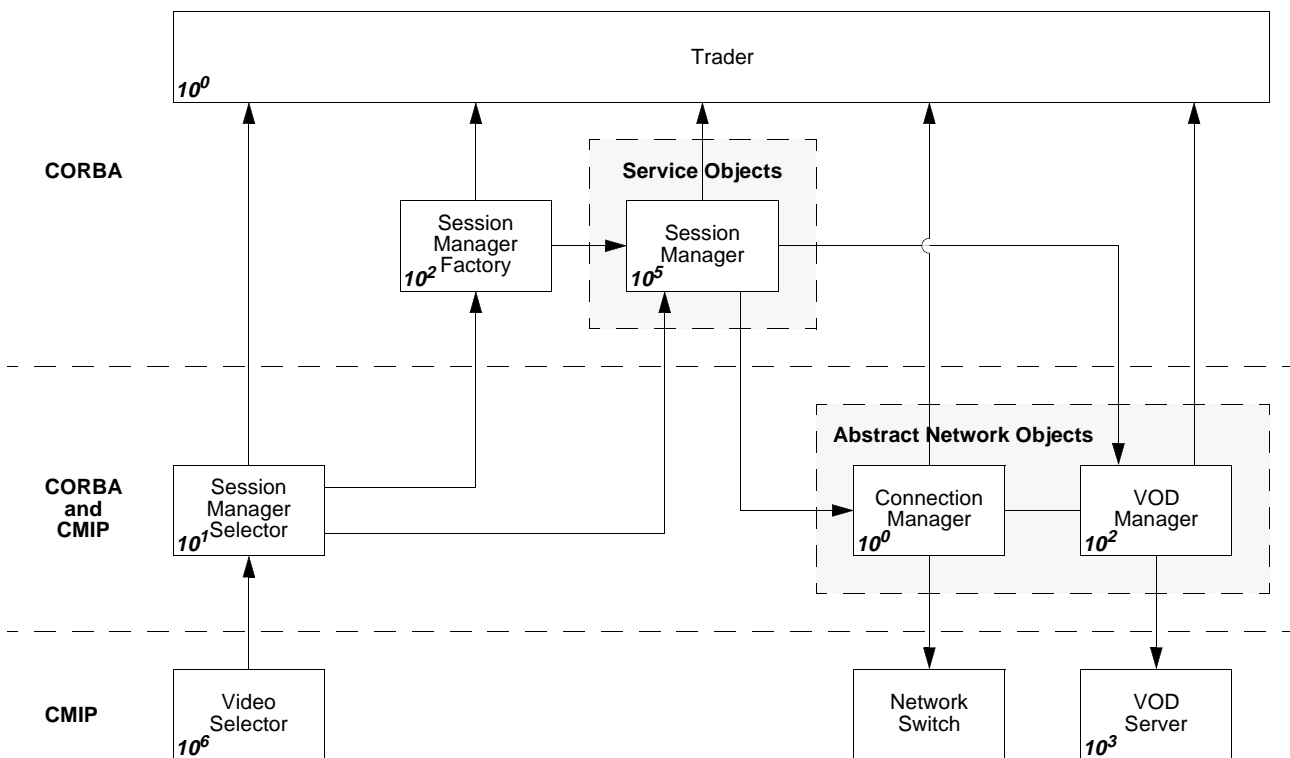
Trader
$10^0$

CORBA

Service Objects

Session Manager Factory
$10^2$

Session Manager
$10^5$

Abstract Network Objects

CORBA and CMIP

Session Manager Selector
$10^1$

Connection Manager
$10^0$

VOD Manager
$10^2$

CMIP

Video Selector
$10^6$

Network Switch

VOD Server
$10^3$